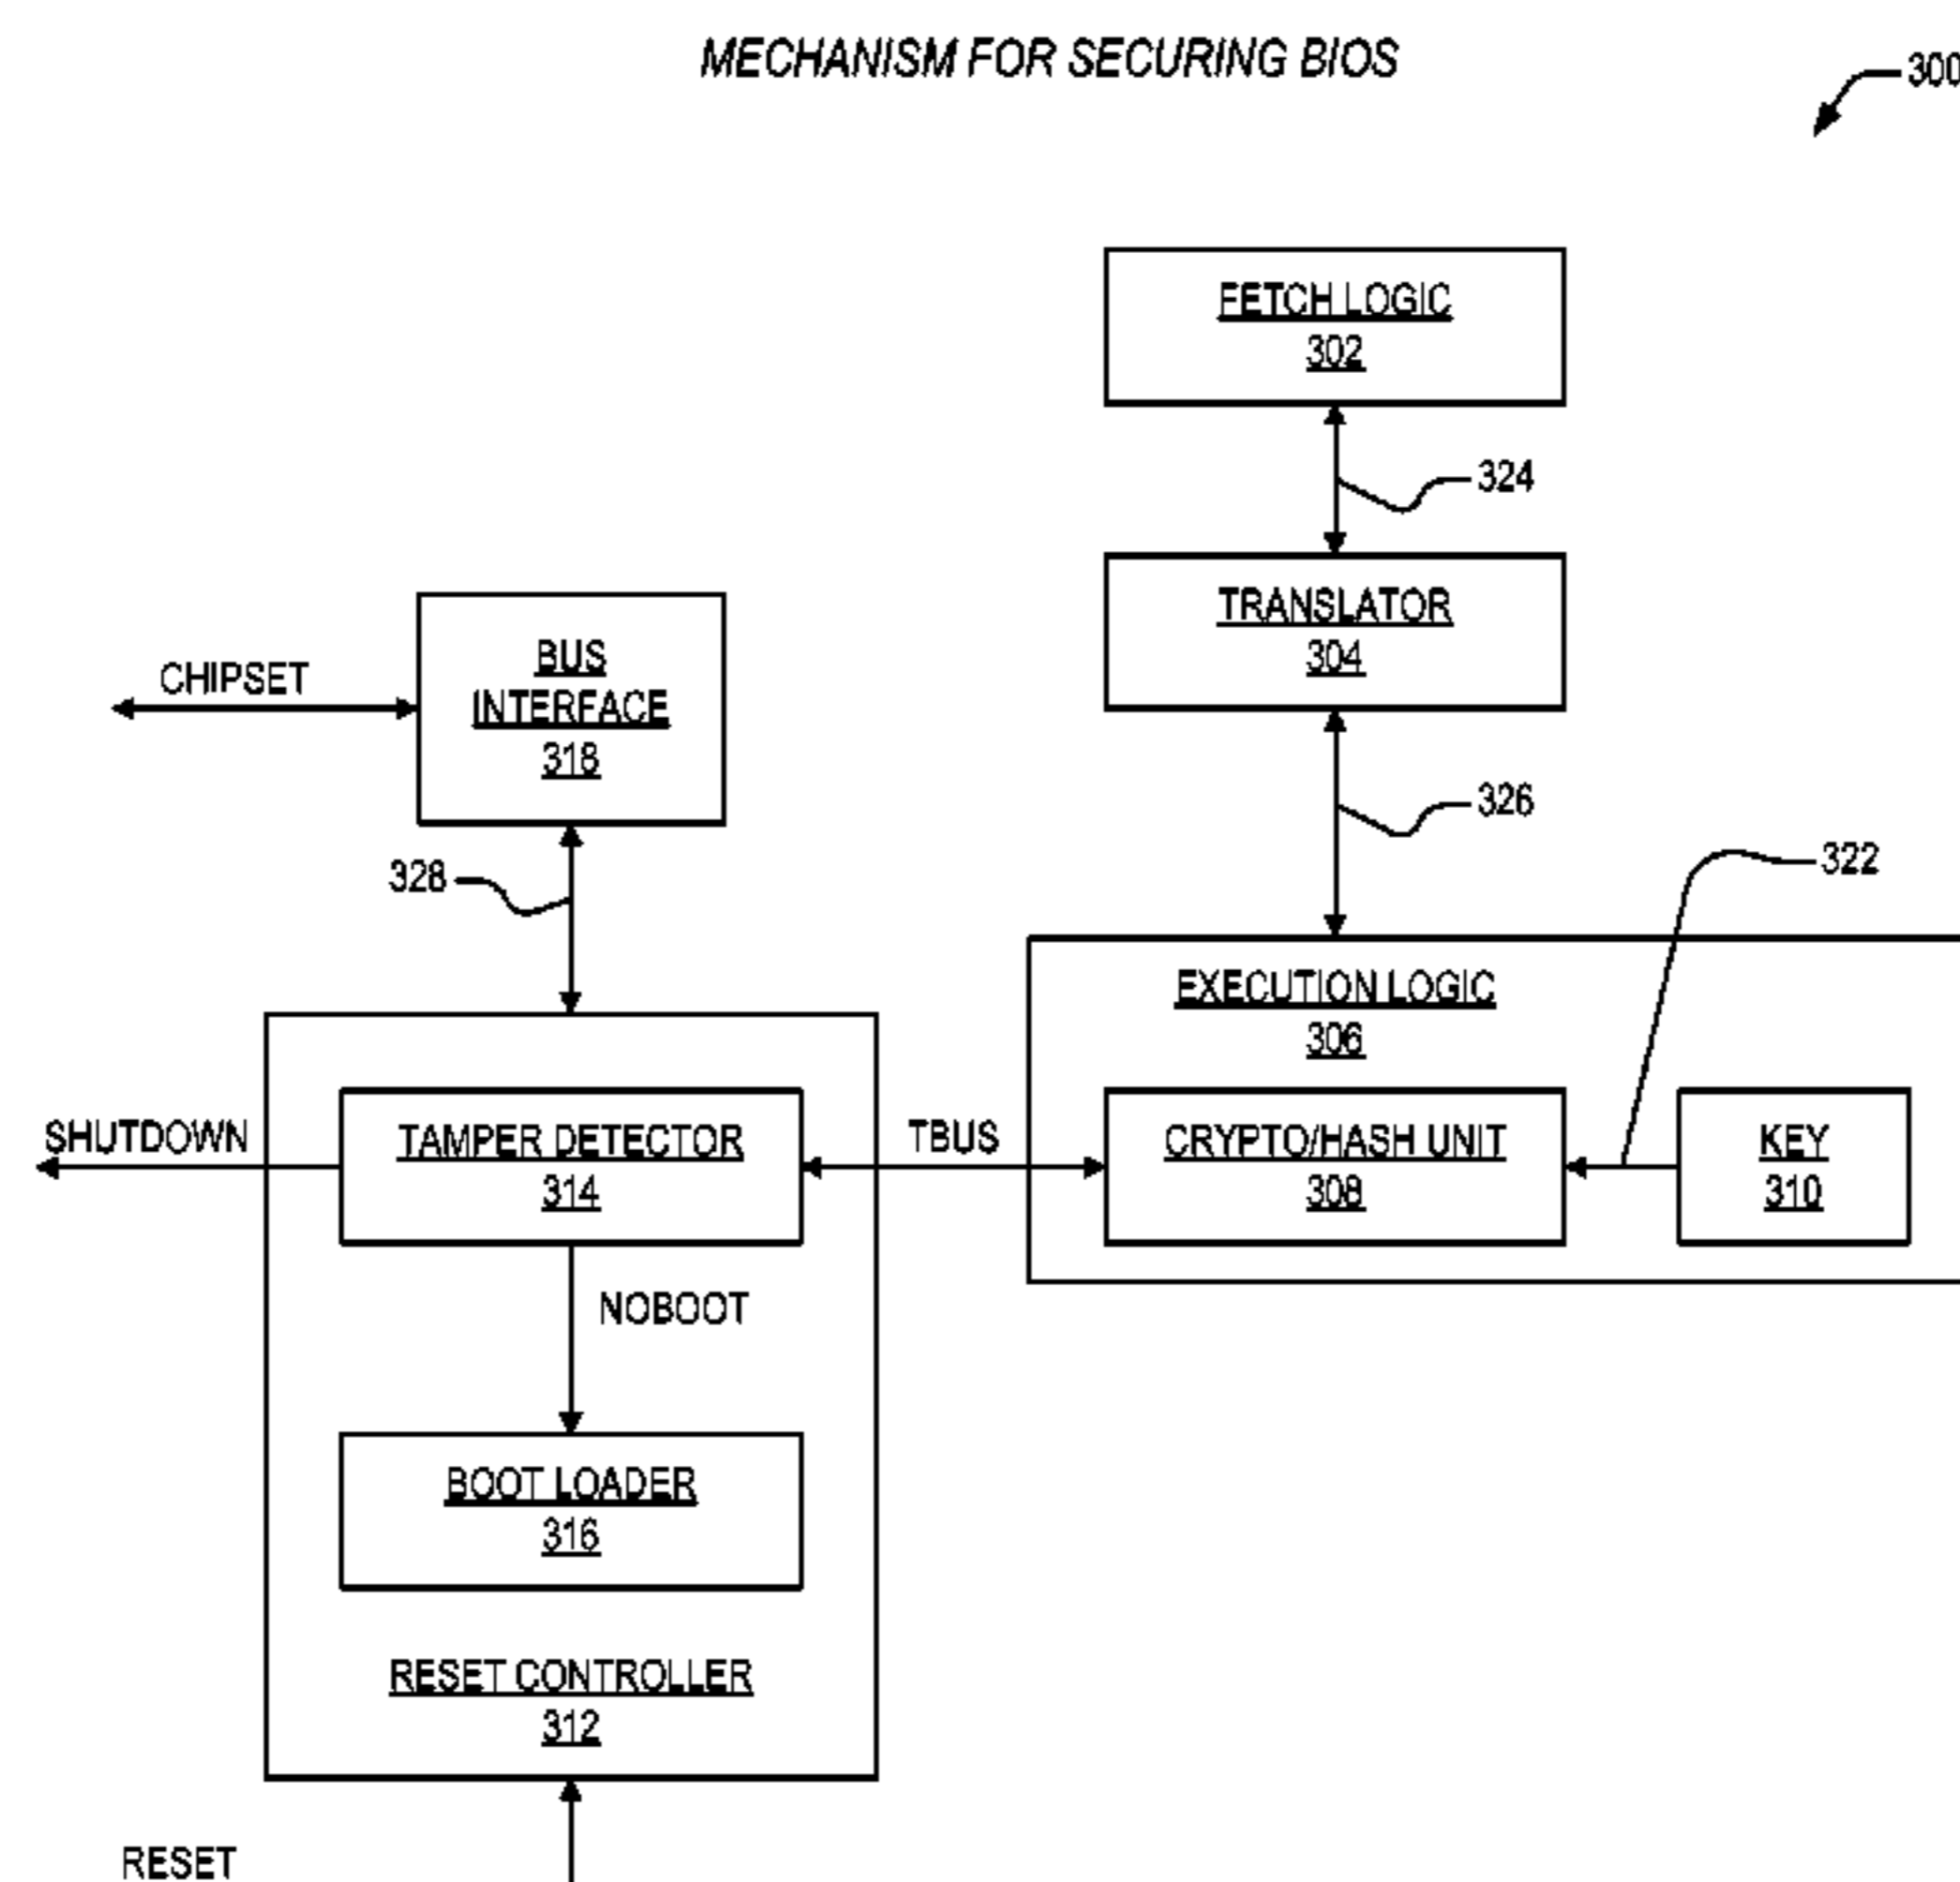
MECHANISM FOR SECURING BIOS

300

FETCH LOGIC
302

324

TRANSLATOR
304

CHIPSET

BUS
INTERFACE
318

326

322

328

EXECUTION LOGIC
306

SHUTDOWN

TAMPER DETECTOR
314

TBUS

CRYPTO/HASH UNIT
308

KEY
310

NOBOOT

BOOT LOADER
316

RESET CONTROLLER
312

RESET